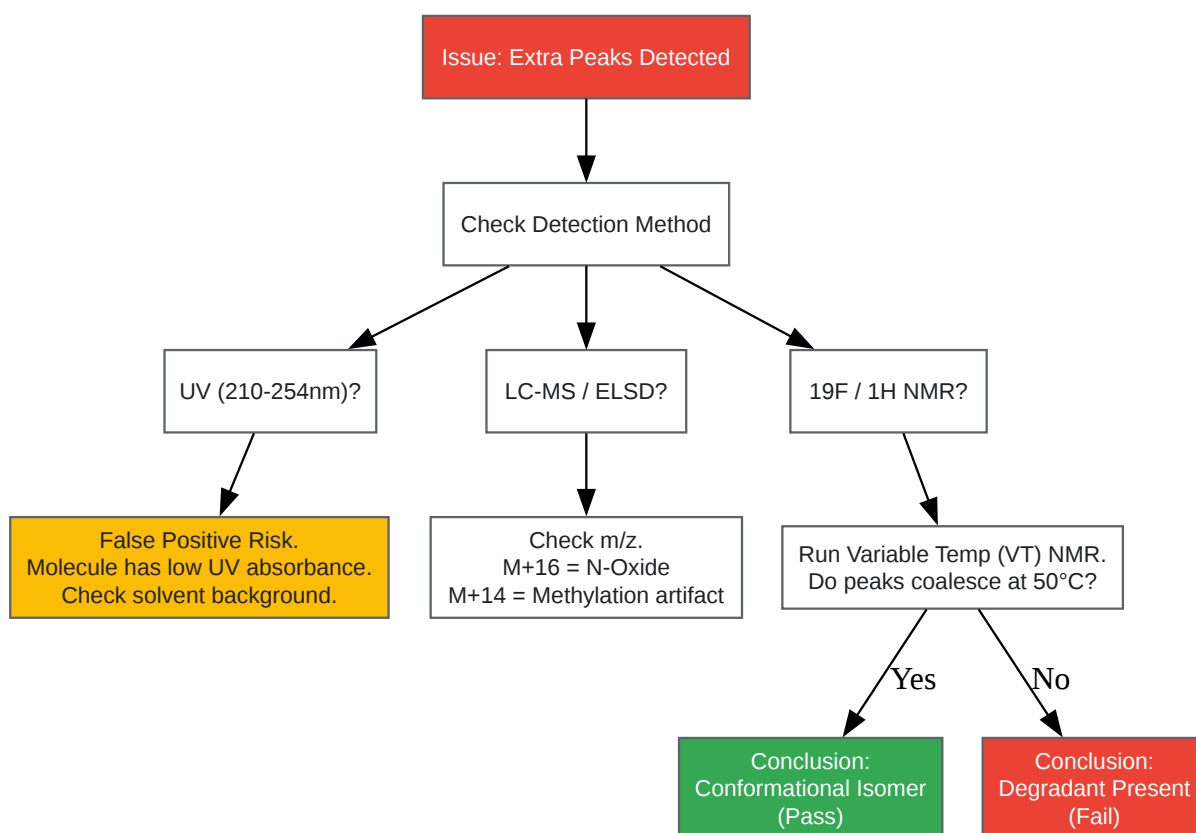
Issue: Extra Peaks Detected

Check Detection Method

UV (210-254nm)?

LC-MS / ELSD?

19F / 1H NMR?

False Positive Risk.
Molecule has low UV absorbance.
Check solvent background.

Check m/z.
M+16 = N-Oxide
M+14 = Methylation artifact

Run Variable Temp (VT) NMR.
Do peaks coalesce at 50°C?

Yes

No

Conclusion:
Conformational Isomer
(Pass)

Conclusion:
Degradant Present
(Fail)